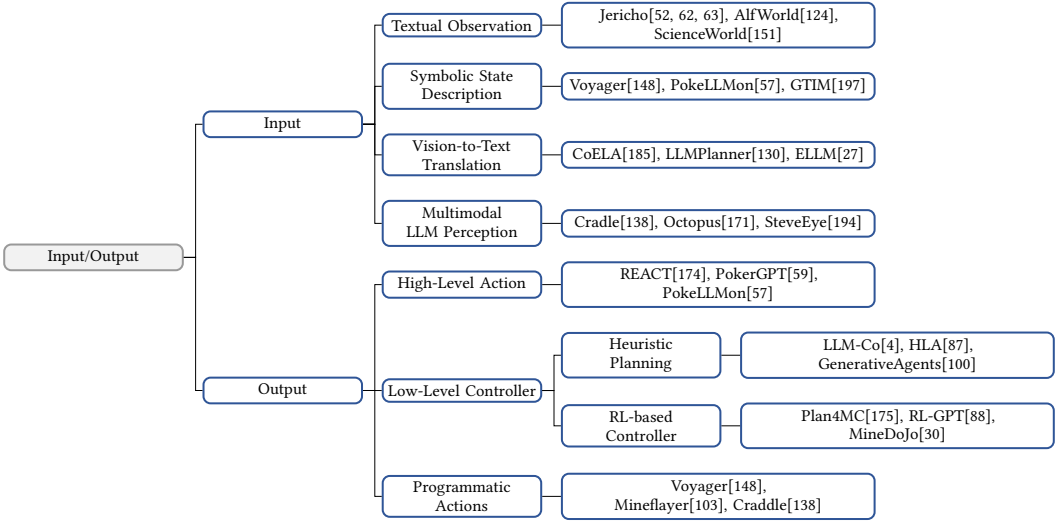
Input/Output

Input

Textual Observation

Jericho[52, 62, 63], AlfWorld[124], ScienceWorld[151]

Symbolic State Description

Voyager[148], PokeLLMon[57], GTIM[197]

Vision-to-Text Translation

CoELA[185], LLMPlanner[130], ELLM[27]

Multimodal LLM Perception

Cradle[138], Octopus[171], SteveEye[194]

Output

High-Level Action

REACT[174], PokerGPT[59], PokeLLMon[57]

Low-Level Controller

Heuristic Planning

LLM-Co[4], HLA[87], GenerativeAgents[100]

RL-based Controller

Plan4MC[175], RL-GPT[88], MineDoJo[30]

Programmatic Actions

Voyager[148], Mineflayer[103], Craddle[138]